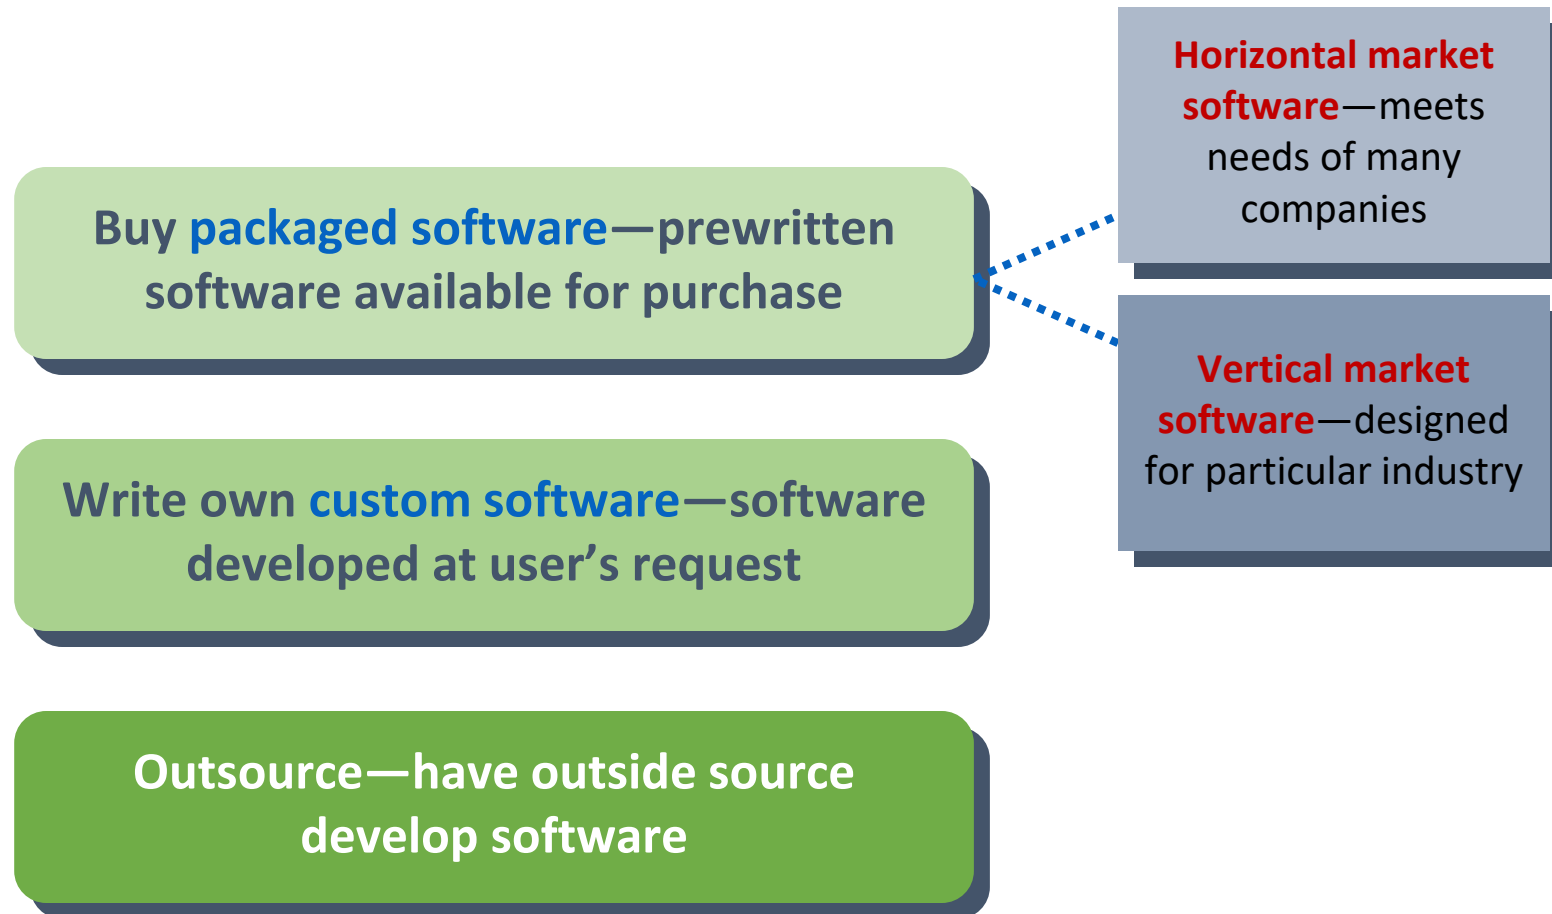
Buy packaged software—prewritten software available for purchase

Horizontal market software—meets needs of many companies

Vertical market software—designed for particular industry

Write own custom software—software developed at user’s request

Outsource—have outside source develop software